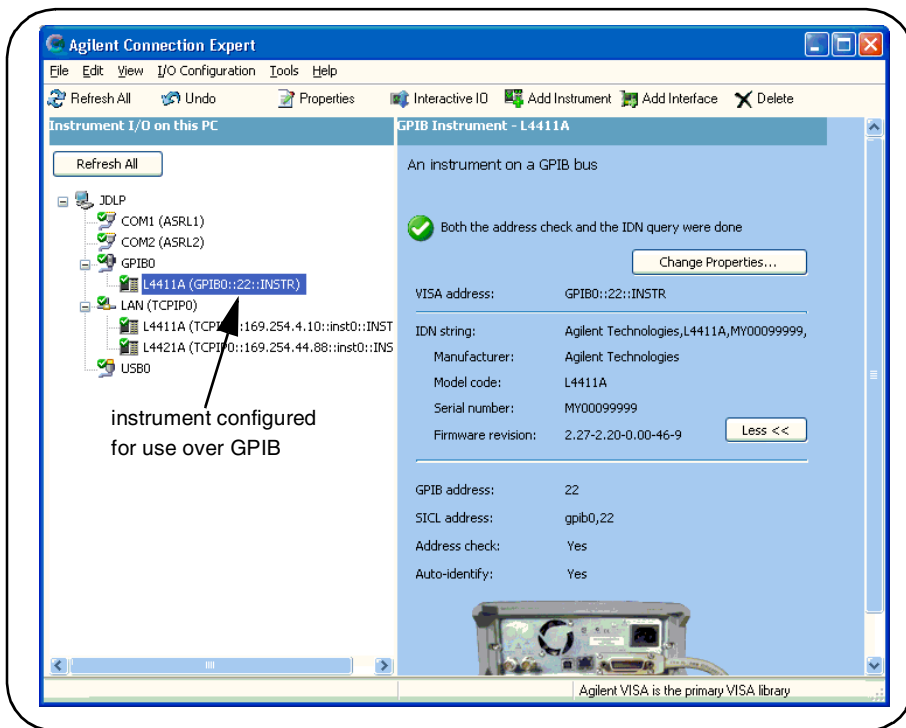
Agilent Connection Expert

File Edit View I/O Configuration Tools Help

Refresh All Undo Properties Interactive IO Add Instrument Add Interface Delete

Instrument I/O on this PC

Refresh All

JDLP
COM1 (ASRL1)
COM2 (ASRL2)
GPIB0
L4411A (GPIB0::22::INSTR)
LAN (TCPIP0)
L4411A (TCPI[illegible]::169.254.4.10::inst0::INST
L4421A (TCPIP0::169.254.44.88::inst0::INS
USB0

instrument configured for use over GPIB

GPIB Instrument - L4411A

An instrument on a GPIB bus

Both the address check and the IDN query were done

Change Properties...

VISA address: GPIB0::22::INSTR

IDN string: Agilent Technologies,L4411A,MY00099999,
Manufacturer: Agilent Technologies
Model code: L4411A
Serial number: MY00099999
Firmware revision: 2.27-2.20-0.00-46-9

Less <<

GPIB address: 22
SICL address: gpib0,22
Address check: Yes
Auto-identify: Yes

Agilent VISA is the primary VISA library